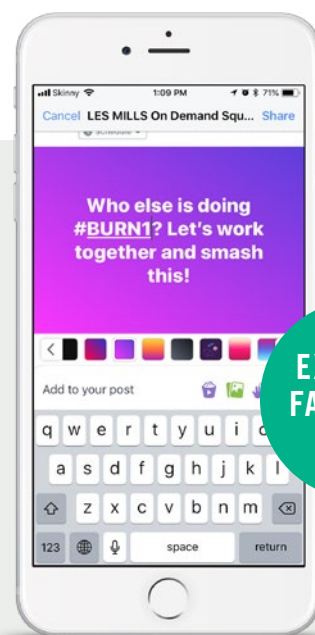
Skinny 1:09 PM 71%

Cancel LES MILLS On Demand Squ... Share

Schedule

Who else is doing #BURN1? Let's work together and smash this!

Add to your post

E
FA

q w e r t y u i o p
a s d f g h j k l
z x c v b n m
123 space return